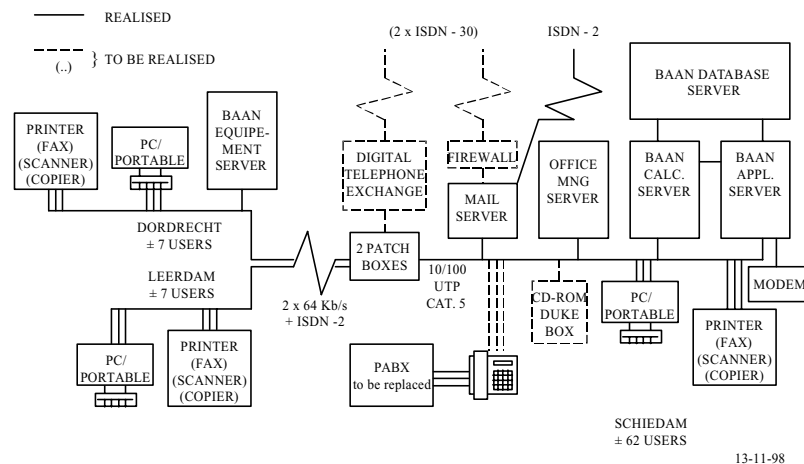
REALISED

(..) } TO BE REALISED

(2 x ISDN - 30)

ISDN - 2

BAAN DATABASE SERVER

PRINTER (FAX) (SCANNER) (COPIER)

PC/ PORTABLE

BAAN EQUIPEMENT SERVER

DIGITAL TELEPHONE EXCHANGE

FIREWALL

MAIL SERVER

OFFICE MNG SERVER

BAAN CALC. SERVER

BAAN APPL. SERVER

DORDRECHT ± 7 USERS

LEERDAM ± 7 USERS

2 PATCH BOXES

10/100 UTP CAT. 5

2 x 64 Kb/s + ISDN -2

CD-ROM DUKE BOX

PC/ PORTABLE

MODEM

PC/ PORTABLE

PRINTER (FAX) (SCANNER) (COPIER)

PABX to be replaced

PRINTER (FAX) (SCANNER) (COPIER)

SCHIEDAM ± 62 USERS

13-11-98